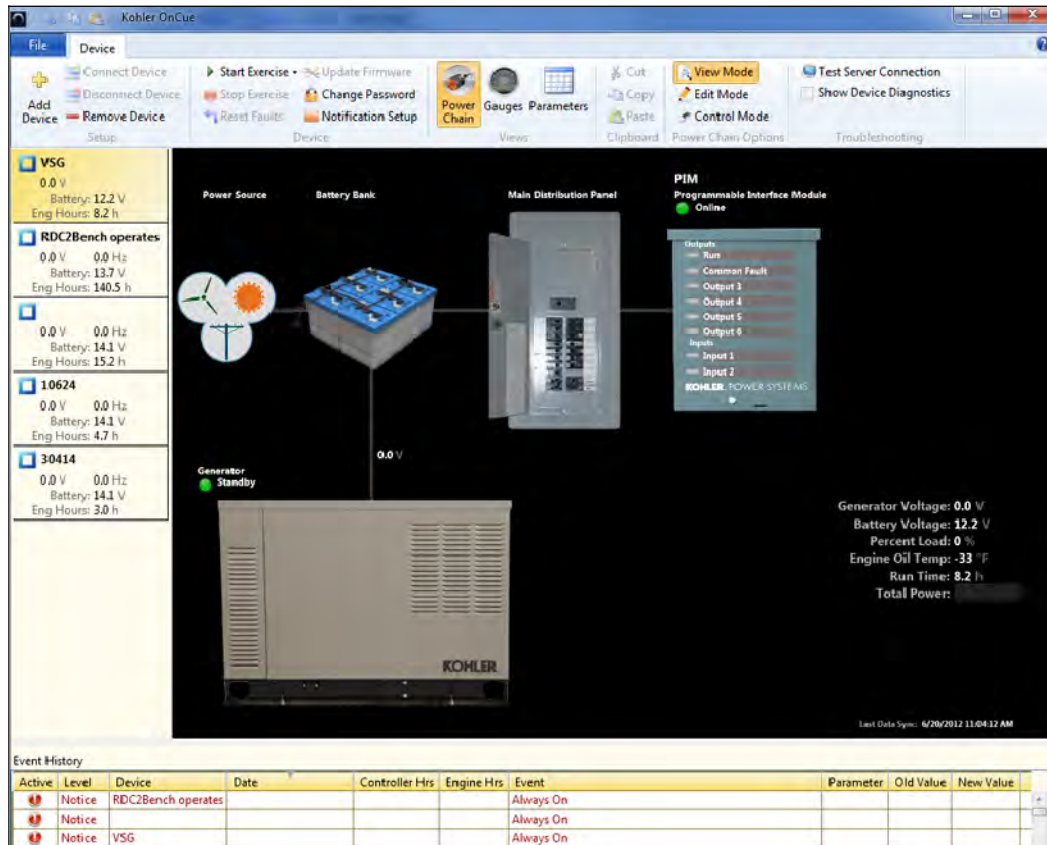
Kohler OnCue

File Device

Add Device
Connect Device
Disconnect Device
Remove Device
Setup

Start Exercise
Stop Exercise
Reset Faults
Update Firmware
Change Password
Notification Setup
Device

Power Chain
Gauges
Parameters
Views

Cut
Copy
Paste
Clipboard

View Mode
Edit Mode
Control Mode
Power Chain Options

Test Server Connection
Show Device Diagnostics
Troubleshooting

VSG
0.0 V
Battery: 12.2 V
Eng Hours: 8.2 h

RDC2Bench operates
0.0 V 0.0 Hz
Battery: 13.7 V
Eng Hours: 140.5 h

0.0 V 0.0 Hz
Battery: 14.1 V
Eng Hours: 15.2 h

10624
0.0 V 0.0 Hz
Battery: 14.1 V
Eng Hours: 4.7 h

30414
0.0 V 0.0 Hz
Battery: 14.1 V
Eng Hours: 3.0 h

Power Source
Battery Bank
Main Distribution Panel
PIM
Programmable Interface Module
Online

Outputs
Run
Common Fault
Output 3
Output 4
Output 5
Output 6
Inputs
Input 1
Input 2
KOHLER. POWER SYSTEMS

0.0 V

Generator
Standby

KOHLER

Generator Voltage: 0.0 V
Battery Voltage: 12.2 V
Percent Load: 0 %
Engine Oil Temp: -33 °F
Run Time: 8.2 h
Total Power: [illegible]

Last Data Sync: 6/20/2012 11:04:12 AM

Event History

| Active | Level | Device | Date | Controller Hrs | Engine Hrs | Event | Parameter | Old Value | New Value |
|---|---|---|---|---|---|---|---|---|---|
| | Notice | RDC2Bench operates | | | | Always On | | | |
| | Notice | | | | | Always On | | | |
| | Notice | VSG | | | | Always On | | | |